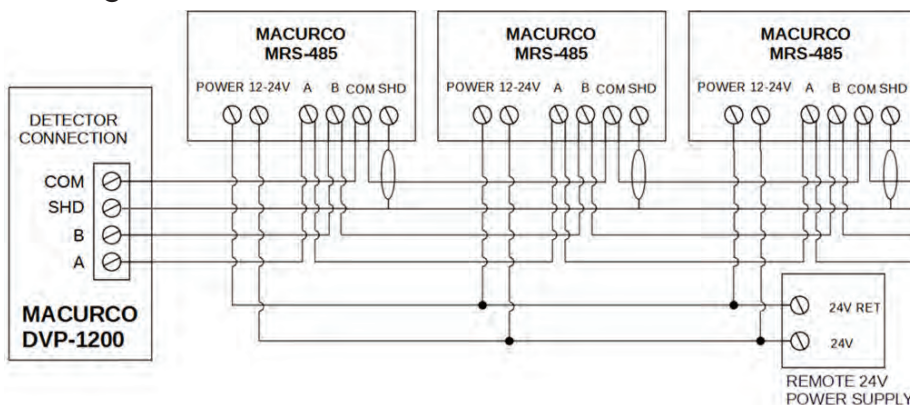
MACURCO
MRS-485

POWER 12-24V A B COM SHD

MACURCO
MRS-485

POWER 12-24V A B COM SHD

MACURCO
MRS-485

POWER 12-24V A B COM SHD

DETECTOR
CONNECTION

COM
SHD
B
A

MACURCO
DVP-1200

24V RET
24V

REMOTE 24V
POWER SUPPLY